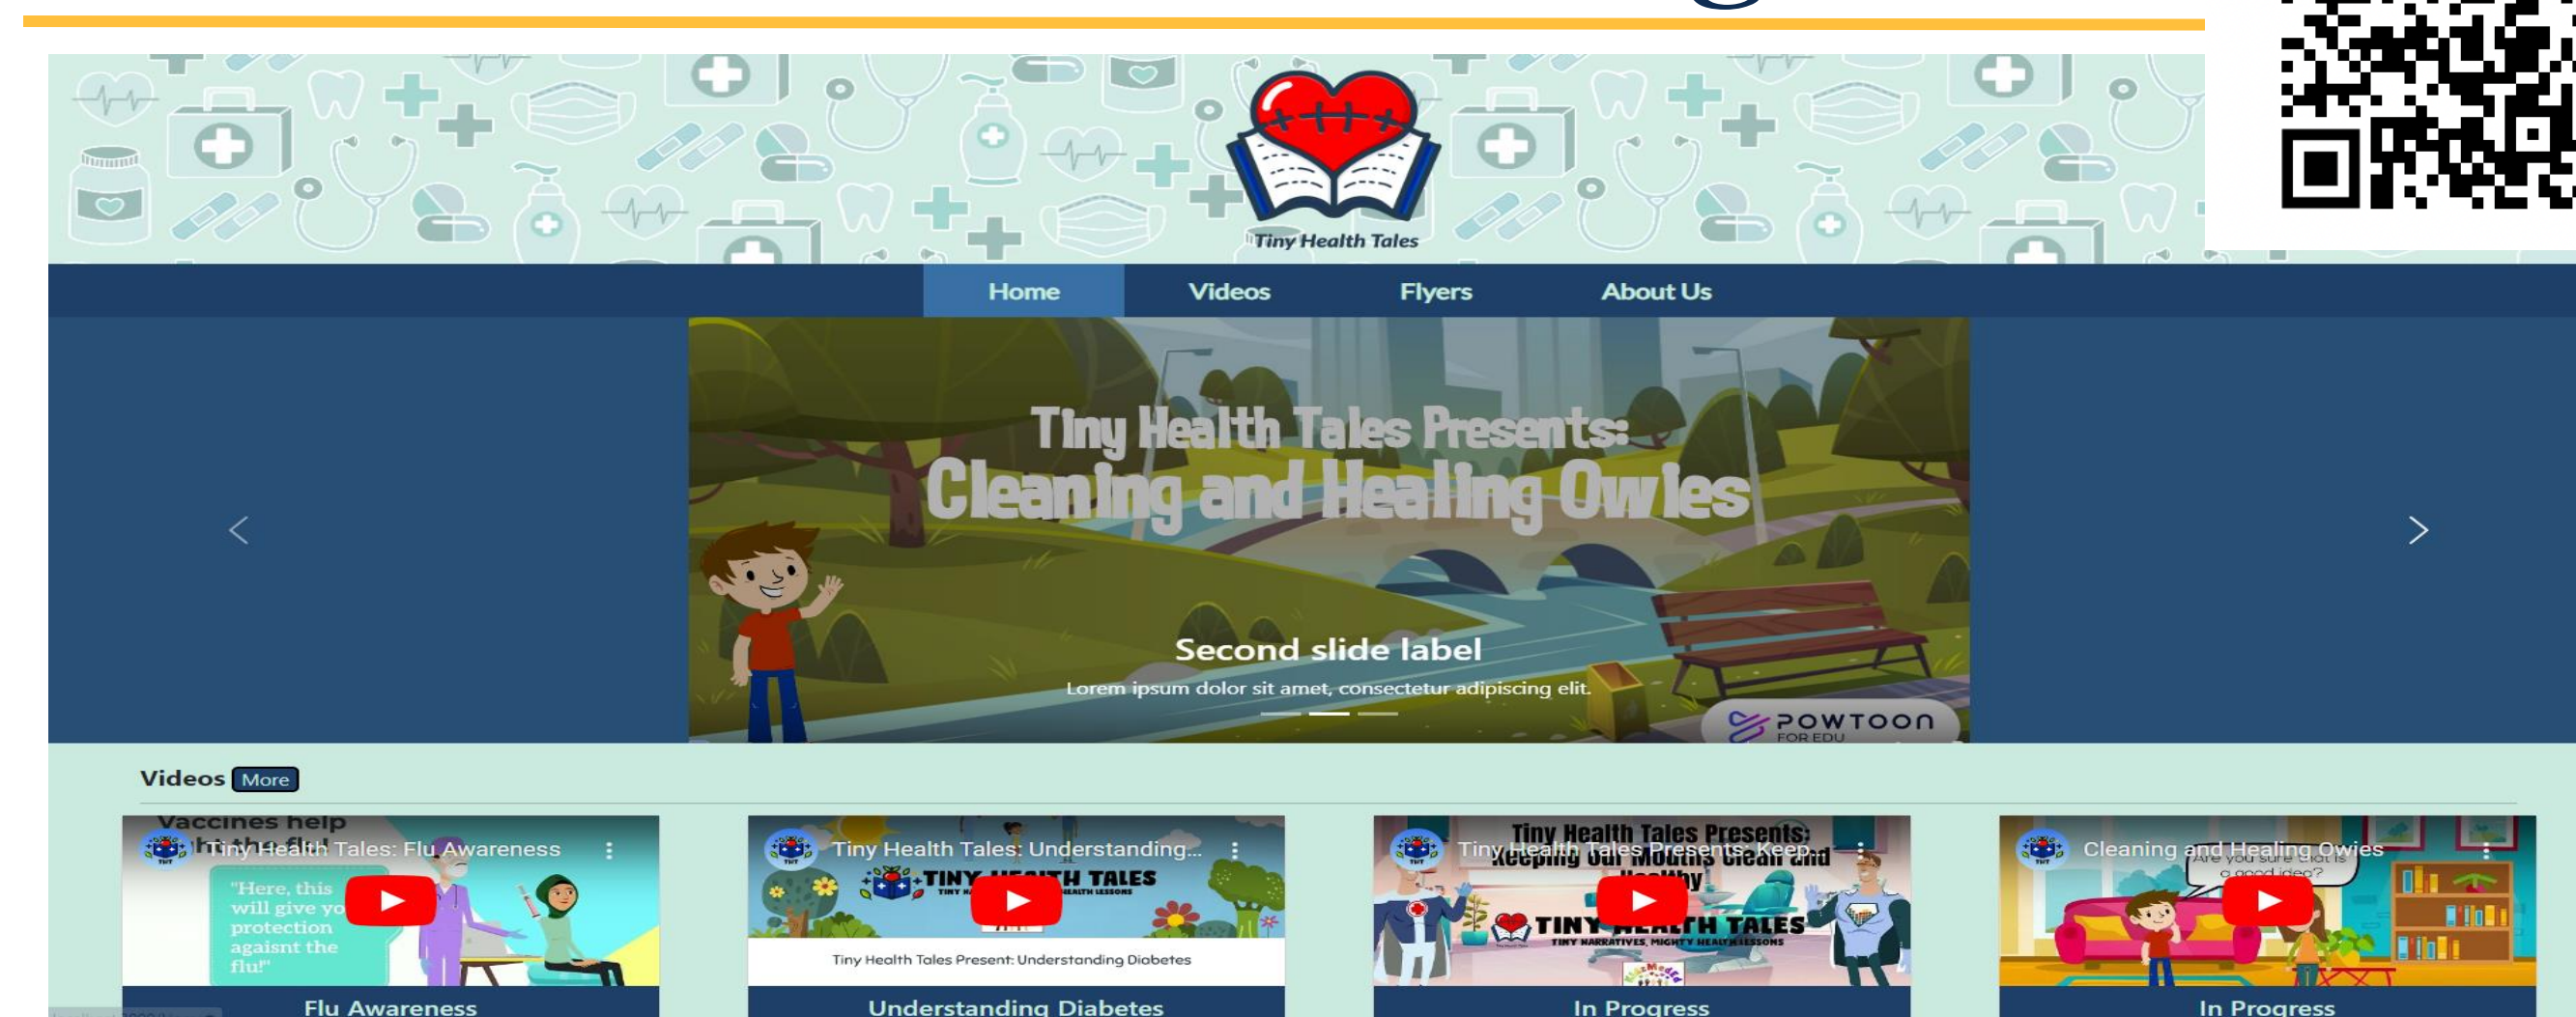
Tiny Health Tales

Home Videos Flyers About Us

Tiny Health Tales Presents:
Cleaning and Healing Owies

Second slide label

Lorem ipsum dolor sit amet, consectetur adipiscing elit.

POWTOON FOR EDU

Videos More

Vaccines help

Tiny Health Tales: Flu Awareness

"Here, this will give yo protection against the flu!"

Flu Awareness

Tiny Health Tales: Understanding...

TINY HEALTH TALES

Tiny Health Tales Present: Understanding Diabetes

Understanding Diabetes

Tiny Health Tales Presents: Keep...

Tiny Health Tales Presents: Keeping Our Mouths Clean and Healthy

TINY HEALTH TALES

TINY NARRATIVES, MIGHTY HEALTH LESSONS

In Progress

Cleaning and Healing Owies

Are you sure that is a good idea?

In Progress